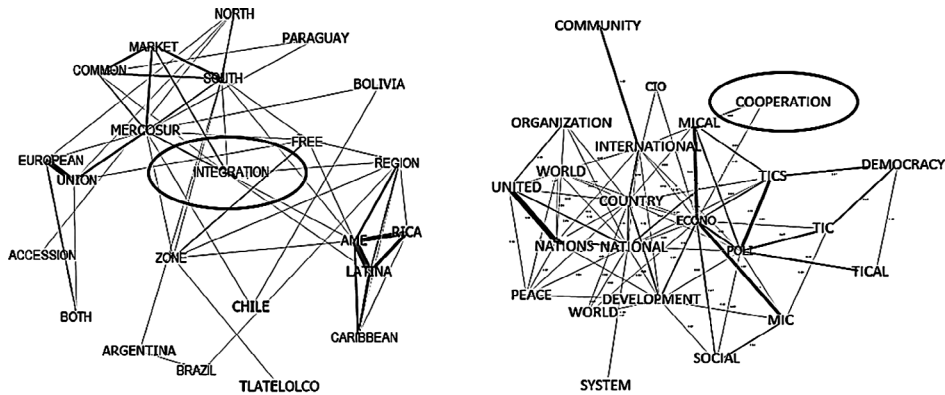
NORTH
MARKET
PARAGUAY
COMMON
SOUTH
BOLIVIA
MERCOSUR
FREE
EUROPEAN
REGION
UNION
INTEGRATION
RICA
AME
ACCESSION
ZONE
LATINA
CHILE
BOTH
CARIBBEAN
ARGENTINA
BRAZIL
TLATELOLCO

COMMUNITY
CIO
COOPERATION
ORGANIZATION
MICAL
INTERNATIONAL
DEMOCRACY
WORLD
TICS
UNITED
COUNTRY
ECONO
TIC
NATIONS
NATIONAL
POLI
TICAL
PEACE
DEVELOPMENT
WORLD
MIC
SOCIAL
SYSTEM